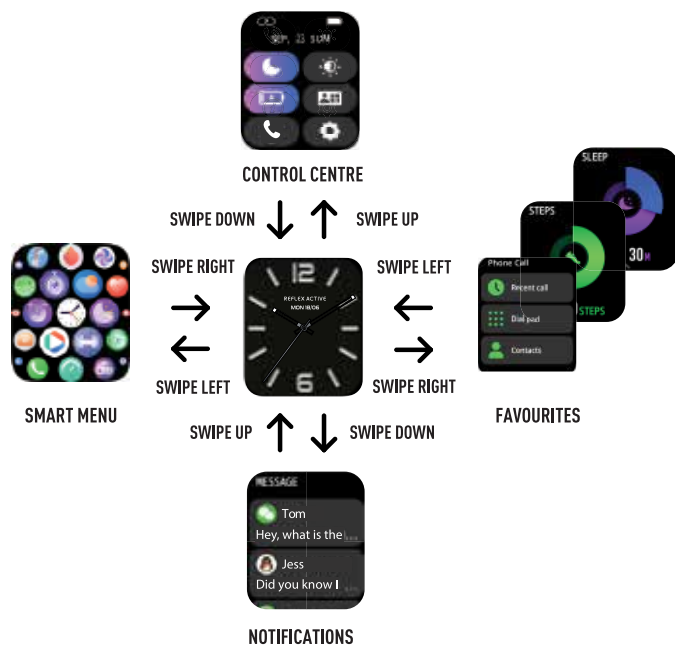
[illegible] 23 SUN

CONTROL CENTRE

SWIPE DOWN

SWIPE UP

SLEEP

STEPS

30M

SWIPE RIGHT

SWIPE LEFT

Phone Call

Recent call

Dial pad

Contacts

STEPS

12

REFLEX ACTIVE
MON 18/06

6

SWIPE LEFT

SWIPE RIGHT

SMART MENU

FAVOURITES

SWIPE UP

SWIPE DOWN

MESSAGE

Tom
Hey, what is the

Jess
Did you know I

NOTIFICATIONS